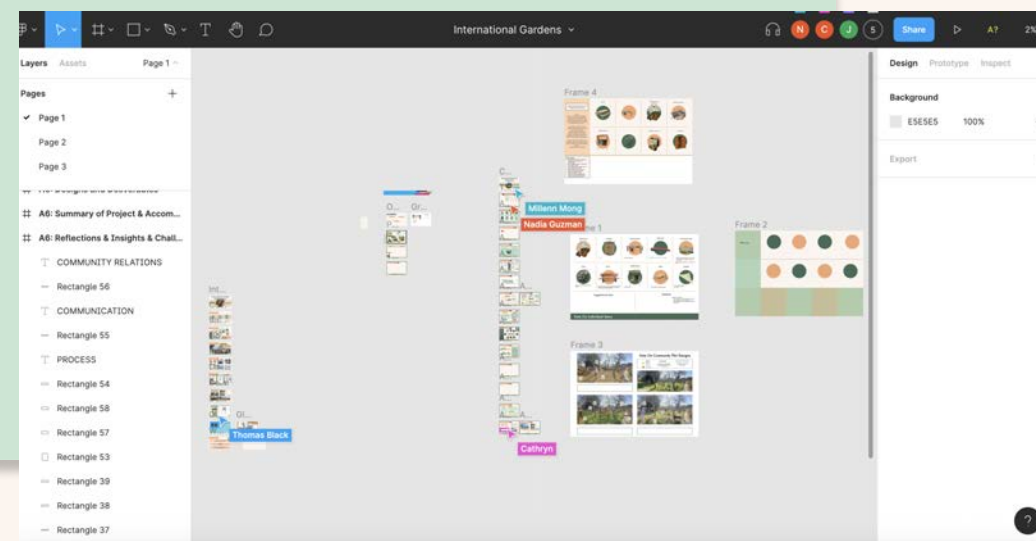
T

International Gardens

N C J 5 Share A? 2%

Layers Assets Page 1

Pages

Page 1

Page 2

Page 3

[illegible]

A6: Summary of Project & Accom...

A6: Reflections & Insights & Chall...

COMMUNITY RELATIONS

Rectangle 56

COMMUNICATION

Rectangle 55

PROCESS

Rectangle 54

Rectangle 58

Rectangle 57

Rectangle 53

Rectangle 39

Rectangle 38

Rectangle 37

Frame 4

Frame 2

Frame 3

Millenn Mong

Nadia Guzman

Thomas Black

Cathryn

Design Prototype Inspect

Background

E5E5E5 100%

Export

?